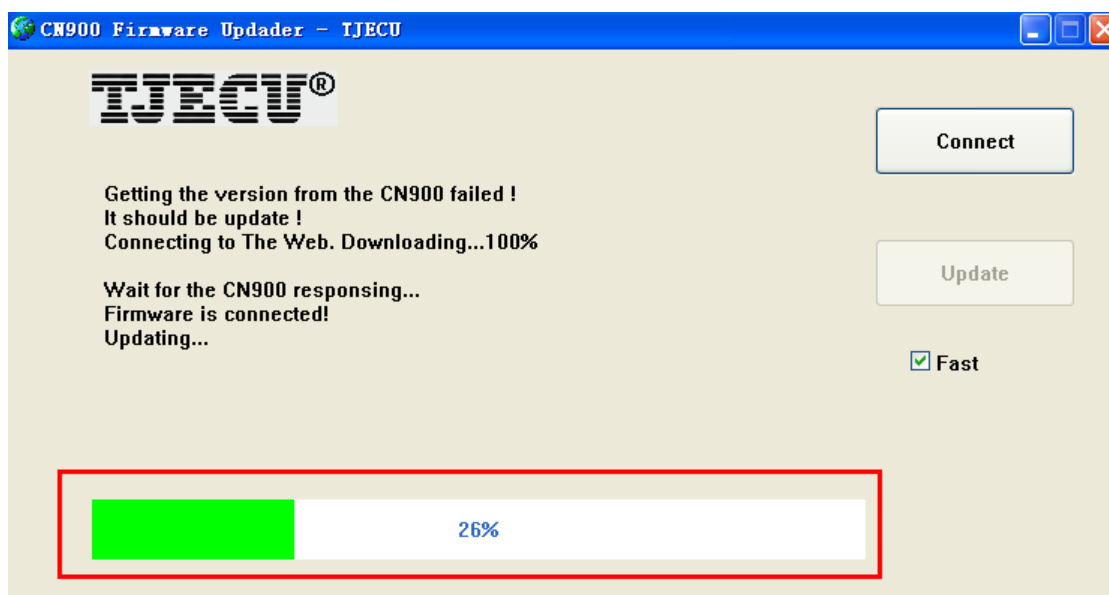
CN900 Firmware Updader - TJECU

TJECU®

Connect

Getting the version from the CN900 failed !
It should be update !
Connecting to The Web. Downloading...100%

Wait for the CN900 responsing...
Firmware is connected!
Updating...

Update

Fast

26%